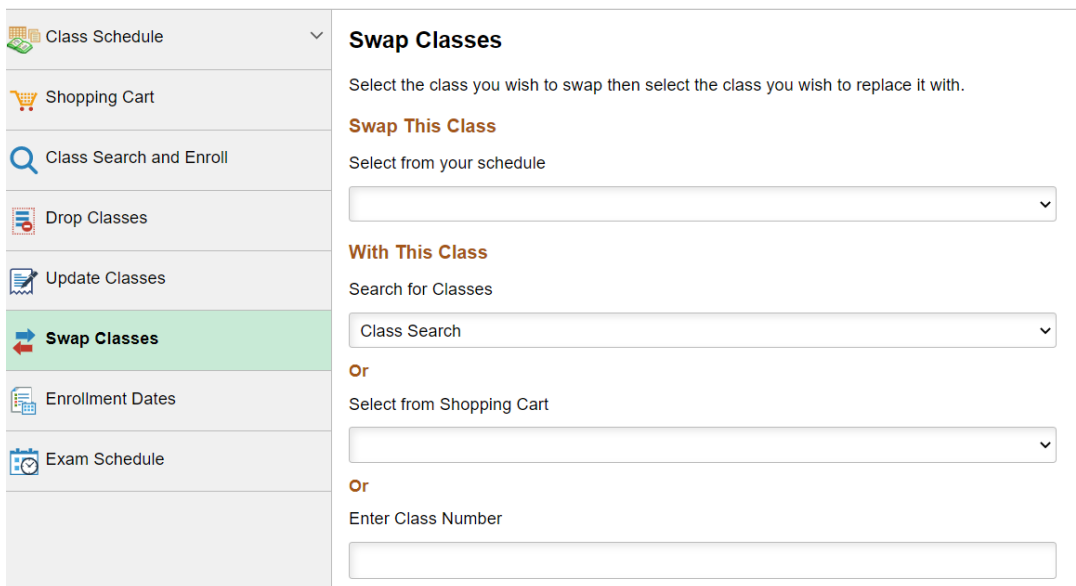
Class Schedule

Shopping Cart

Class Search and Enroll

Drop Classes

Update Classes

Swap Classes

Enrollment Dates

Exam Schedule

Swap Classes

Select the class you wish to swap then select the class you wish to replace it with.

Swap This Class

Select from your schedule

With This Class

Search for Classes

Class Search

Or

Select from Shopping Cart

Or

Enter Class Number